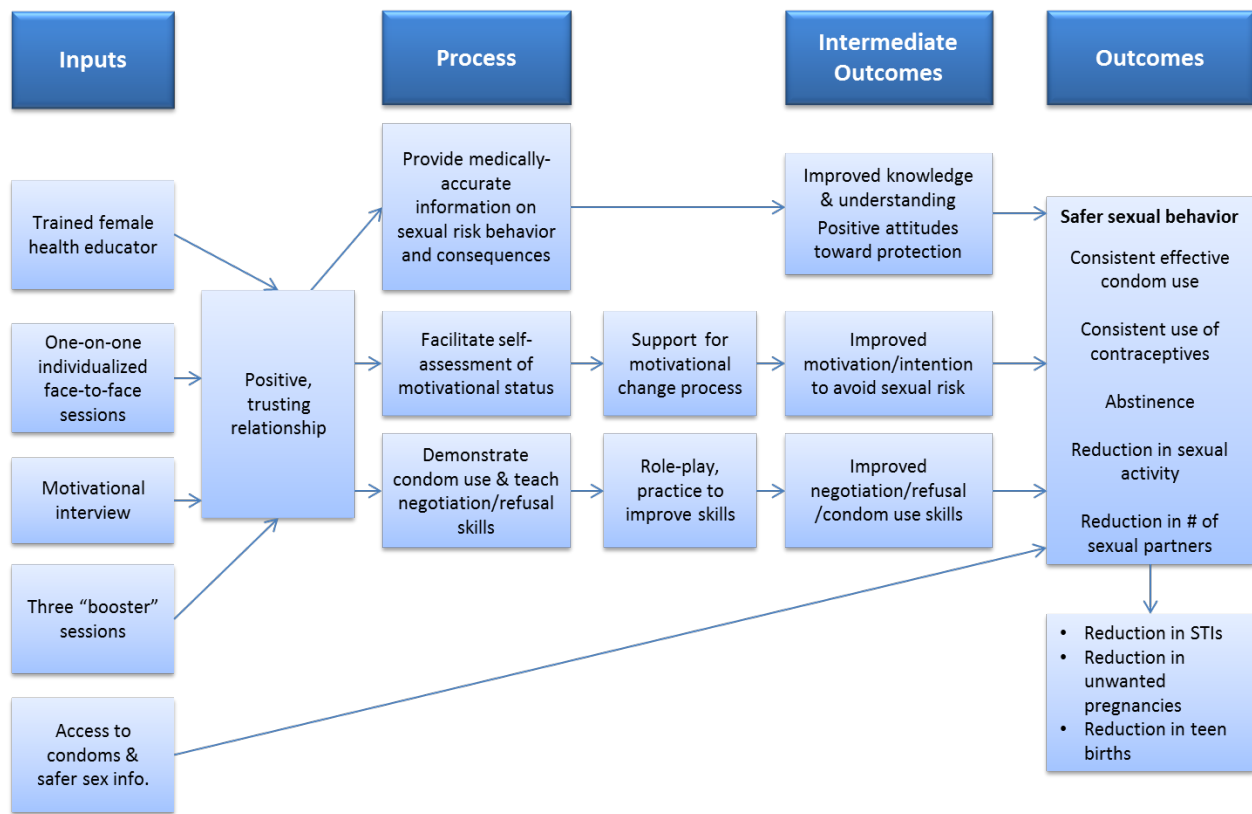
Inputs

Process

Intermediate Outcomes

Outcomes

Trained female health educator

One-on-one individualized face-to-face sessions

Motivational interview

Three "booster" sessions

Access to condoms & safer sex info.

Positive, trusting relationship

Provide medically-accurate information on sexual risk behavior and consequences

Facilitate self-assessment of motivational status

Support for motivational change process

Demonstrate condom use & teach negotiation/refusal skills

Role-play, practice to improve skills

Improved knowledge & understanding
Positive attitudes toward protection

Improved motivation/intention to avoid sexual risk

Improved negotiation/refusal /condom use skills

Safer sexual behavior

Consistent effective condom use

Consistent use of contraceptives

Abstinence

Reduction in sexual activity

Reduction in # of sexual partners

- Reduction in STIs
- Reduction in unwanted pregnancies
- Reduction in teen births